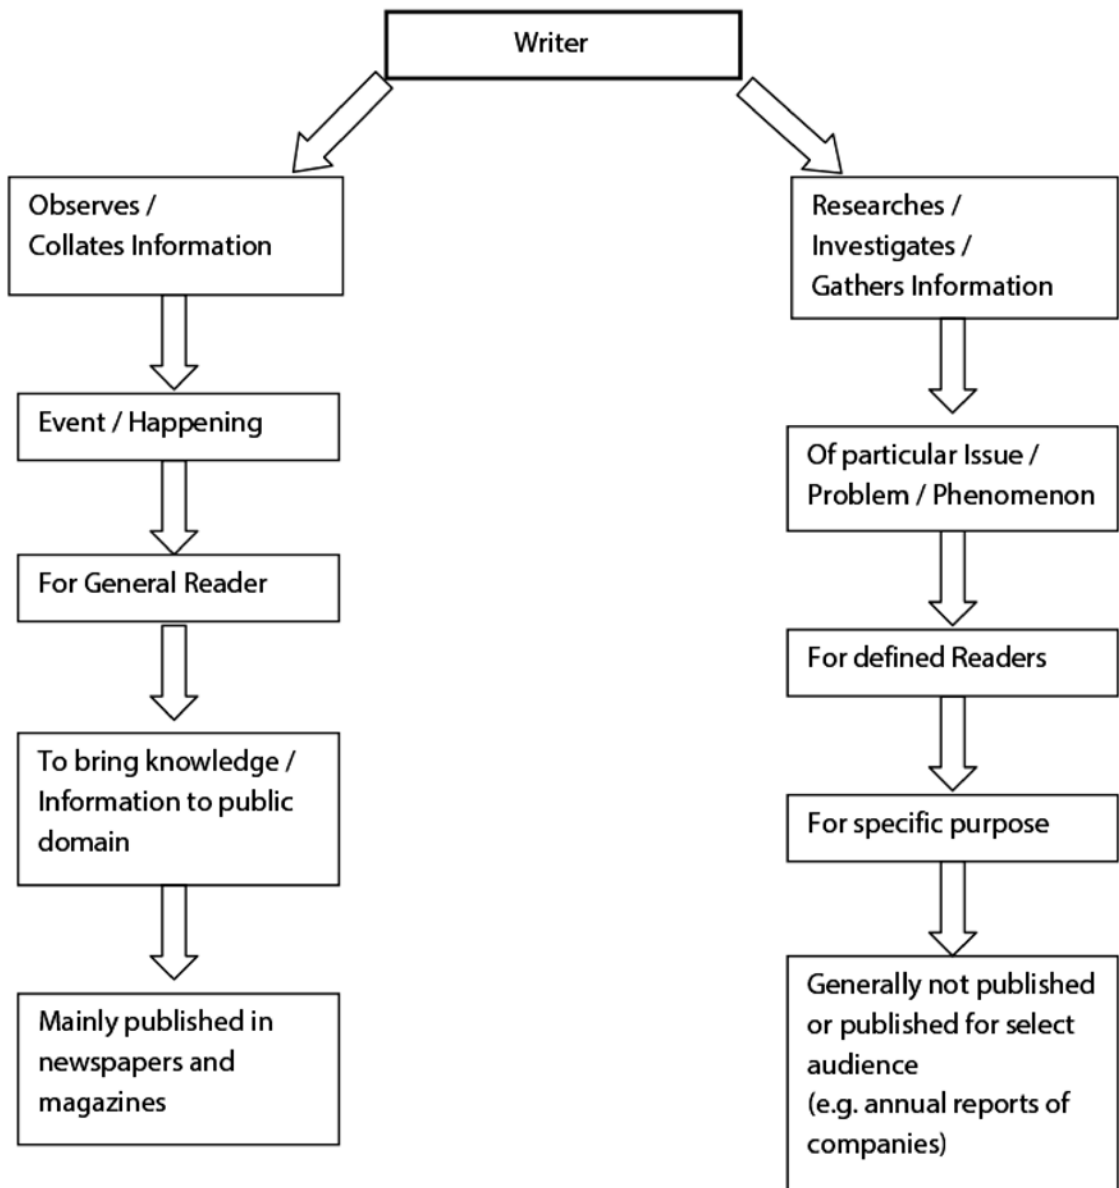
Writer

Observes / Collates Information

Event / Happening

For General Reader

To bring knowledge / Information to public domain

Mainly published in newspapers and magazines

Researches / Investigates / Gathers Information

Of particular Issue / Problem / Phenomenon

For defined Readers

For specific purpose

Generally not published or published for select audience
(e.g. annual reports of companies)